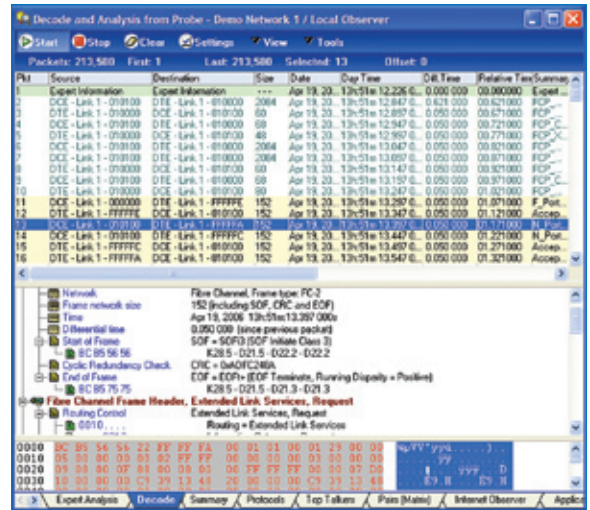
Decode and Analysis from Probe - Demo Network 1 / Local Observer

Start  Stop  Clear  Settings  View  Tools

Packets: 213,580  First: 1  Last: 213,580  Selected: 13  Offset: 0

| Pkt | Source | Destination | Size | Date | Day Time | Diff.Time | Relative Time | Summary |
|---|---|---|---|---|---|---|---|---|
| 1 | Expert Information | Expert Information | --- | Apr 19, 20... | 13h:51m:12.226 0... | 0.000 000 | 00.000000 | Expert... |
| 2 | DTE - Link 1 - 010100 | DCE - Link 1 - 010000 | 2084 | Apr 19, 20... | 13h:51m:12.847 0... | 0.621 000 | 00.621000 | FCP... |
| 3 | DTE - Link 1 - 010100 | DCE - Link 1 - 010000 | 60 | Apr 19, 20... | 13h:51m:12.897 0... | 0.050 000 | 00.671000 | FCP... |
| 4 | DTE - Link 1 - 010100 | DCE - Link 1 - 010000 | 60 | Apr 19, 20... | 13h:51m:12.947 0... | 0.050 000 | 00.721000 | FCP_C... |
| 5 | DTE - Link 1 - 010100 | DCE - Link 1 - 010000 | 48 | Apr 19, 20... | 13h:51m:12.997 0... | 0.050 000 | 00.771000 | FCP_C... |
| 6 | DTE - Link 1 - 010100 | DCE - Link 1 - 010000 | 2084 | Apr 19, 20... | 13h:51m:13.047 0... | 0.050 000 | 00.821000 | FCP... |
| 7 | DTE - Link 1 - 010100 | DCE - Link 1 - 010000 | 2084 | Apr 19, 20... | 13h:51m:13.097 0... | 0.050 000 | 00.871000 | FCP... |
| 8 | DTE - Link 1 - 010100 | DCE - Link 1 - 010000 | 60 | Apr 19, 20... | 13h:51m:13.147 0... | 0.050 000 | 00.921000 | FCP... |
| 9 | DTE - Link 1 - 010100 | DCE - Link 1 - 010000 | 60 | Apr 19, 20... | 13h:51m:13.197 0... | 0.050 000 | 00.971000 | FCP_C... |
| 10 | DTE - Link 1 - 010100 | DCE - Link 1 - 010000 | 60 | Apr 19, 20... | 13h:51m:13.247 0... | 0.050 000 | 01.021000 | FCP... |
| 11 | DCE - Link 1 - 000000 | DTE - Link 1 - FFFFFE | 152 | Apr 19, 20... | 13h:51m:13.297 0... | 0.050 000 | 01.071000 | Accep... |
| 12 | DCE - Link 1 - FFFFFE | DTE - Link 1 - 010100 | 152 | Apr 19, 20... | 13h:51m:13.347 0... | 0.050 000 | 01.121000 | N_Port... |
| 13 | DCE - Link 1 - 010100 | DTE - Link 1 - FFFFFA | 152 | Apr 19, 20... | 13h:51m:13.397 0... | 0.050 000 | 01.171000 | N_Port... |
| 14 | DCE - Link 1 - FFFFFA | DTE - Link 1 - 010100 | 152 | Apr 19, 20... | 13h:51m:13.447 0... | 0.050 000 | 01.221000 | Accep... |
| 15 | DCE - Link 1 - FFFFFC | DTE - Link 1 - 010100 | 152 | Apr 19, 20... | 13h:51m:13.497 0... | 0.050 000 | 01.271000 | Accep... |
| 16 | DCE - Link 1 - FFFFFA | DTE - Link 1 - 010100 | 152 | Apr 19, 20... | 13h:51m:13.547 0... | 0.050 000 | 01.321000 | Accep... |

Network    Fibre Channel, Frame type: FC-2
Frame network size    152 (including SOF, CRC and EOF)
Time    Apr 19, 2006 13h:51m:13.397 000s
Differential time    0.050 000 (since previous packet)
Start of Frame    SOF = SOFi3 (SOF Initiate Class 3)
BC B5 56 56    K28.5 - D21.5 - D22.2 - D22.2
Cyclic Redundancy Check    CRC = 0x4DFC246A
End of Frame    EOF = EOFn (EOF Terminate, Running Disparity = Positive)
BC B5 75 75    K28.5 - D21.5 - D21.3 - D21.3
Fibre Channel Frame Header, Extended Link Services, Request
Routing Control    Extended Link Services, Request
0010....    Routing = Extended Link Services

0000  BC B5 56 56 22 FF FF FA 00 01 01 00 01 00 00
0010  05 00 00 00 03 02 FF FF 00 00 00 00 00 00 00
0020  09 00 00 0F 81 00 08 00 FF FF FF 00 00 07 D0
0030  10 00 00 00 C1 39 13 48 20 00 00 00 C9 13 48

Expert Analysis  Decode  Summary  Protocols  Top Talkers  Pairs (Matrix)  Internet Observer  Applic